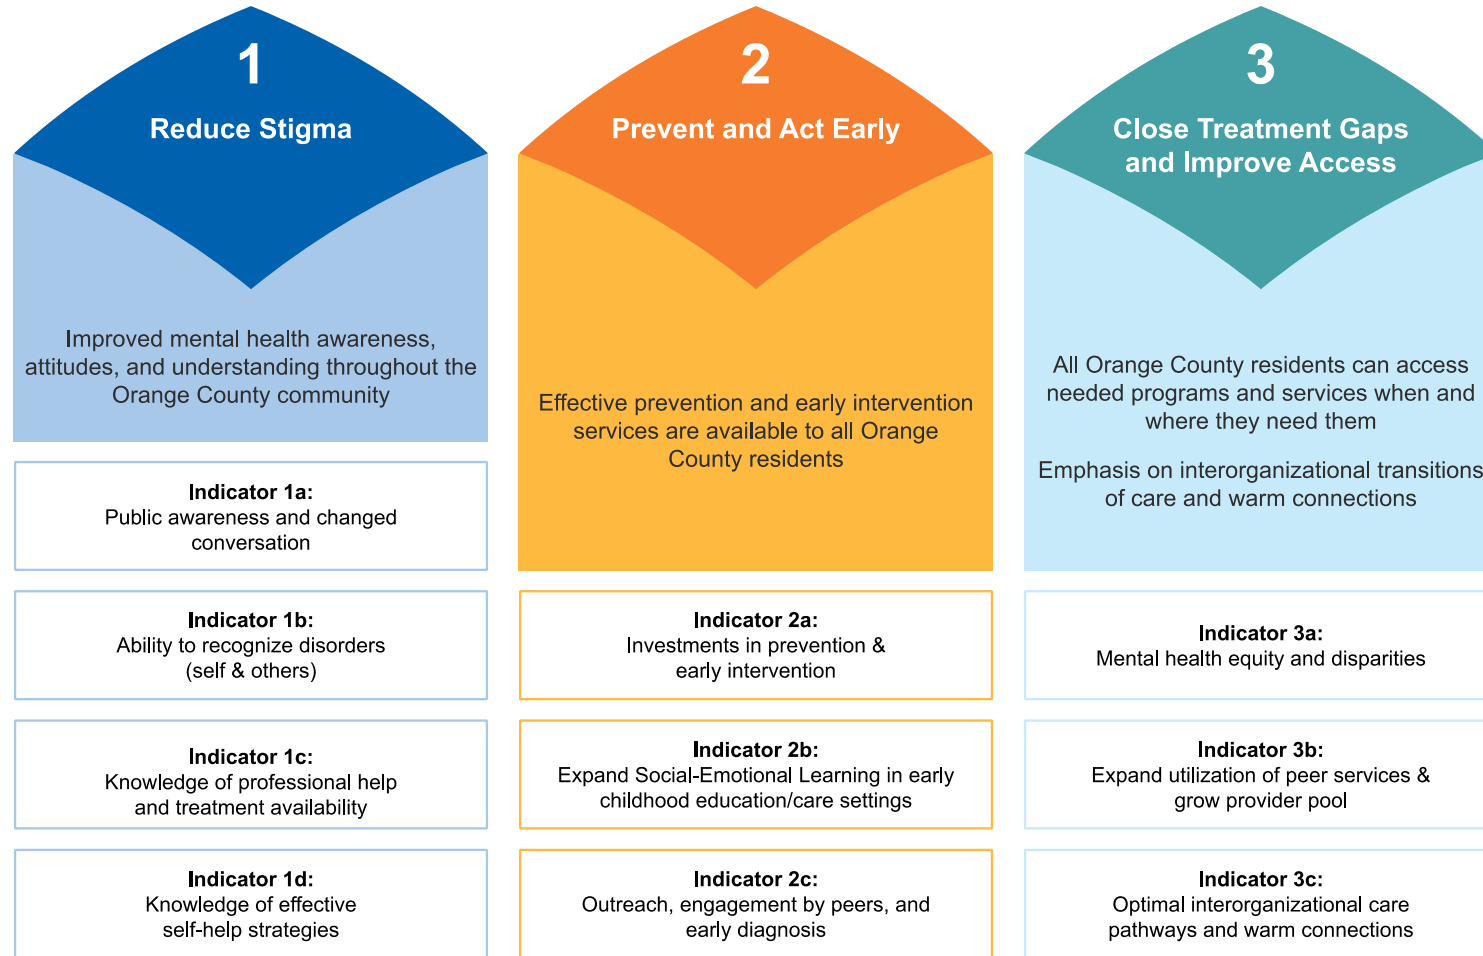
1

Reduce Stigma

Improved mental health awareness, attitudes, and understanding throughout the Orange County community

**Indicator 1a:**
Public awareness and changed conversation

**Indicator 1b:**
Ability to recognize disorders (self & others)

**Indicator 1c:**
Knowledge of professional help and treatment availability

**Indicator 1d:**
Knowledge of effective self-help strategies

2

Prevent and Act Early

Effective prevention and early intervention services are available to all Orange County residents

**Indicator 2a:**
Investments in prevention & early intervention

**Indicator 2b:**
Expand Social-Emotional Learning in early childhood education/care settings

**Indicator 2c:**
Outreach, engagement by peers, and early diagnosis

3

Close Treatment Gaps and Improve Access

All Orange County residents can access needed programs and services when and where they need them

Emphasis on interorganizational transitions of care and warm connections

**Indicator 3a:**
Mental health equity and disparities

**Indicator 3b:**
Expand utilization of peer services & grow provider pool

**Indicator 3c:**
Optimal interorganizational care pathways and warm connections